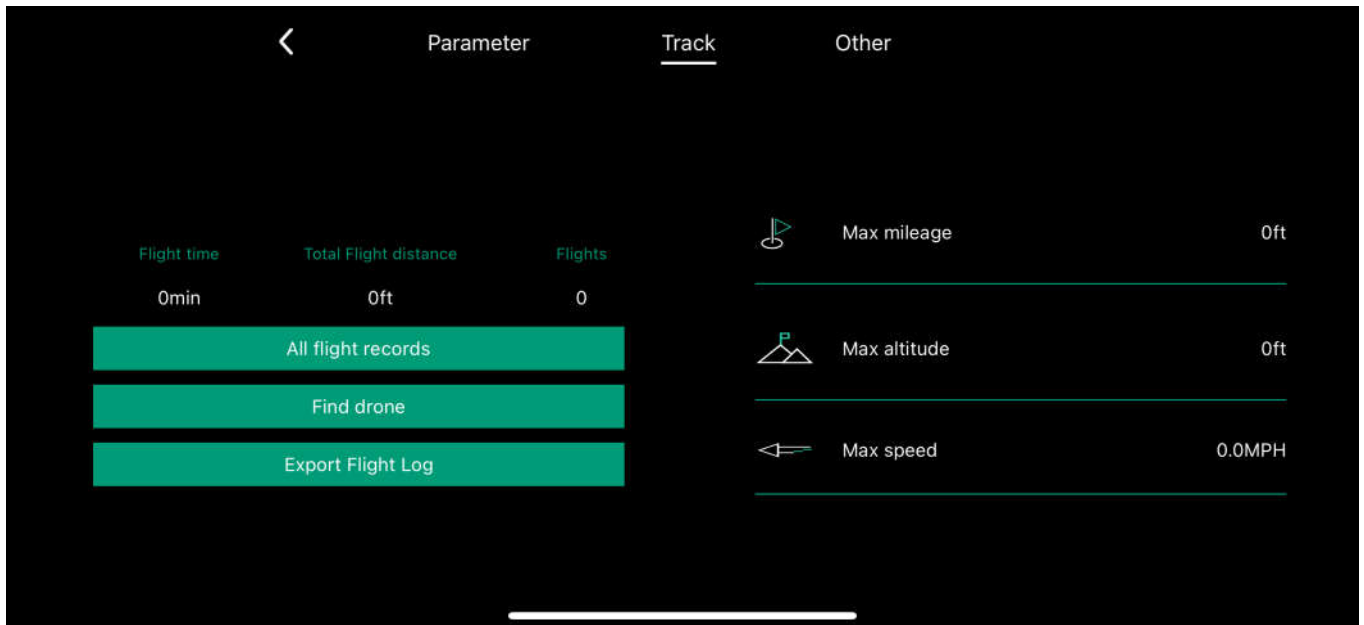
< Parameter Track Other

| Flight time | Total Flight distance | Flights |
|---|---|---|
| 0min | 0ft | 0 |

All flight records

Find drone

Export Flight Log

Max mileage 0ft

Max altitude 0ft

Max speed 0.0MPH